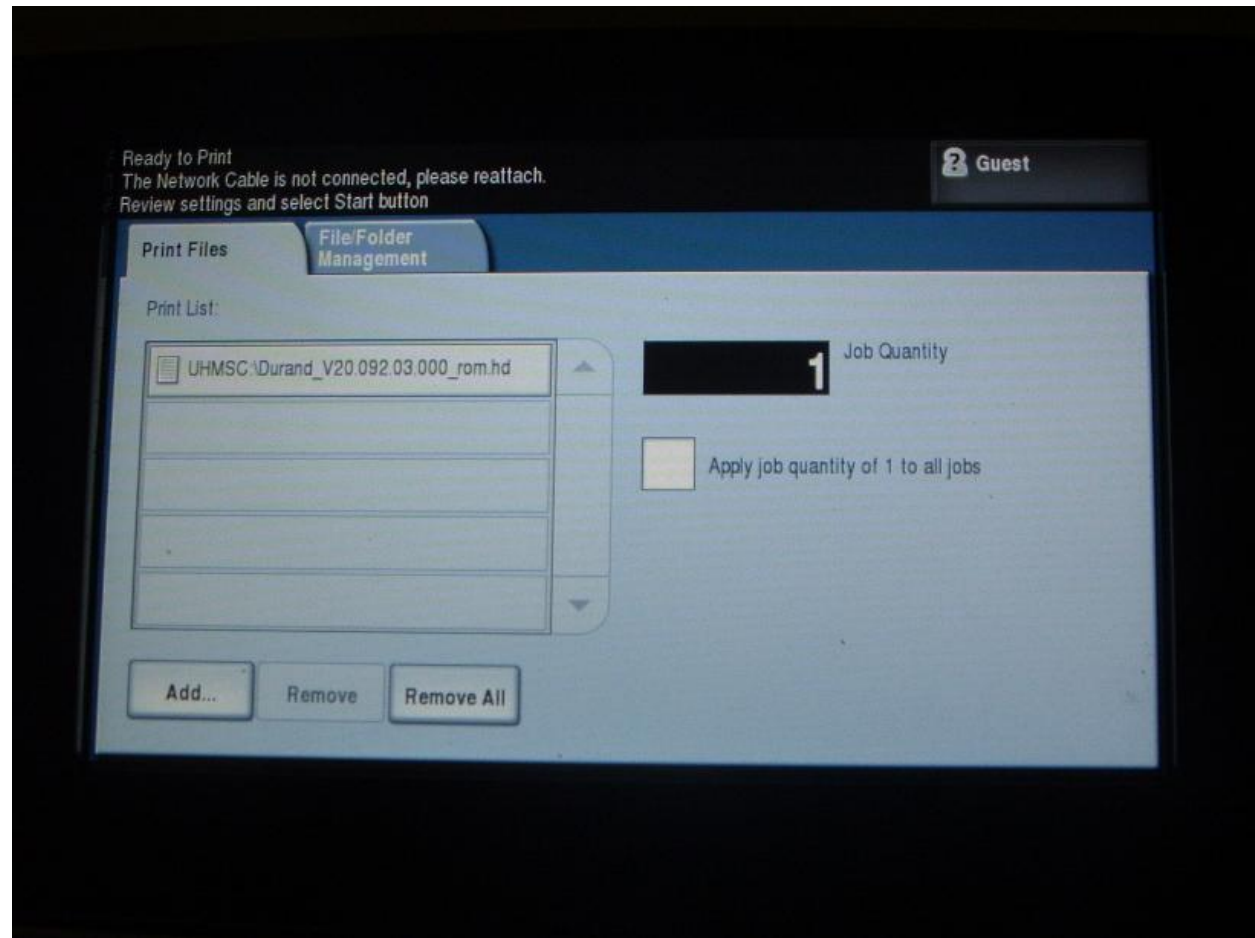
Ready to Print
The Network Cable is not connected, please reattach.
Review settings and select Start button

Guest

Print Files

File/Folder Management

Print List:

UHMSC:\Durand_V20.092.03.000_rom.hd

1

Job Quantity

Apply job quantity of 1 to all jobs

Add...

Remove

Remove All